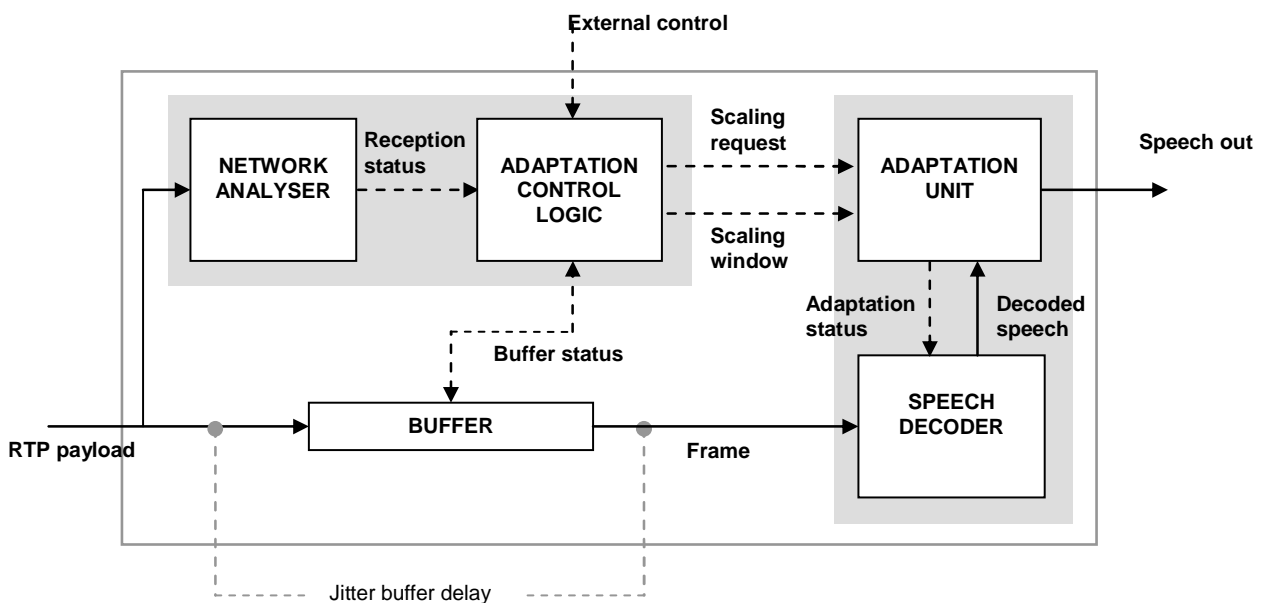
External control

NETWORK ANALYSER

Reception status

ADAPTATION CONTROL LOGIC

Scaling request

Scaling window

ADAPTATION UNIT

Speech out

Adaptation status

Decoded speech

Buffer status

BUFFER

SPEECH DECODER

RTP payload

Frame

Jitter buffer delay